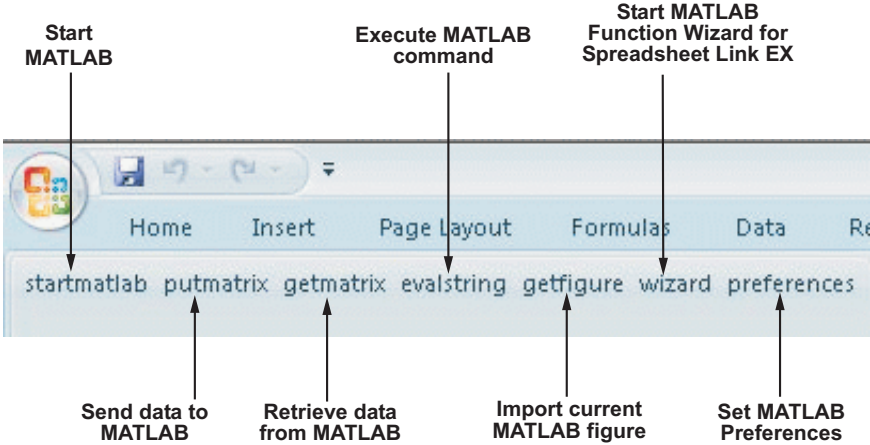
Start MATLAB

Execute MATLAB command

Start MATLAB Function Wizard for Spreadsheet Link EX

Home Insert Page Layout Formulas Data Re

startmatlab putmatrix getmatrix evalstring getfigure wizard preferences

Send data to MATLAB

Retrieve data from MATLAB

Import current MATLAB figure

Set MATLAB Preferences